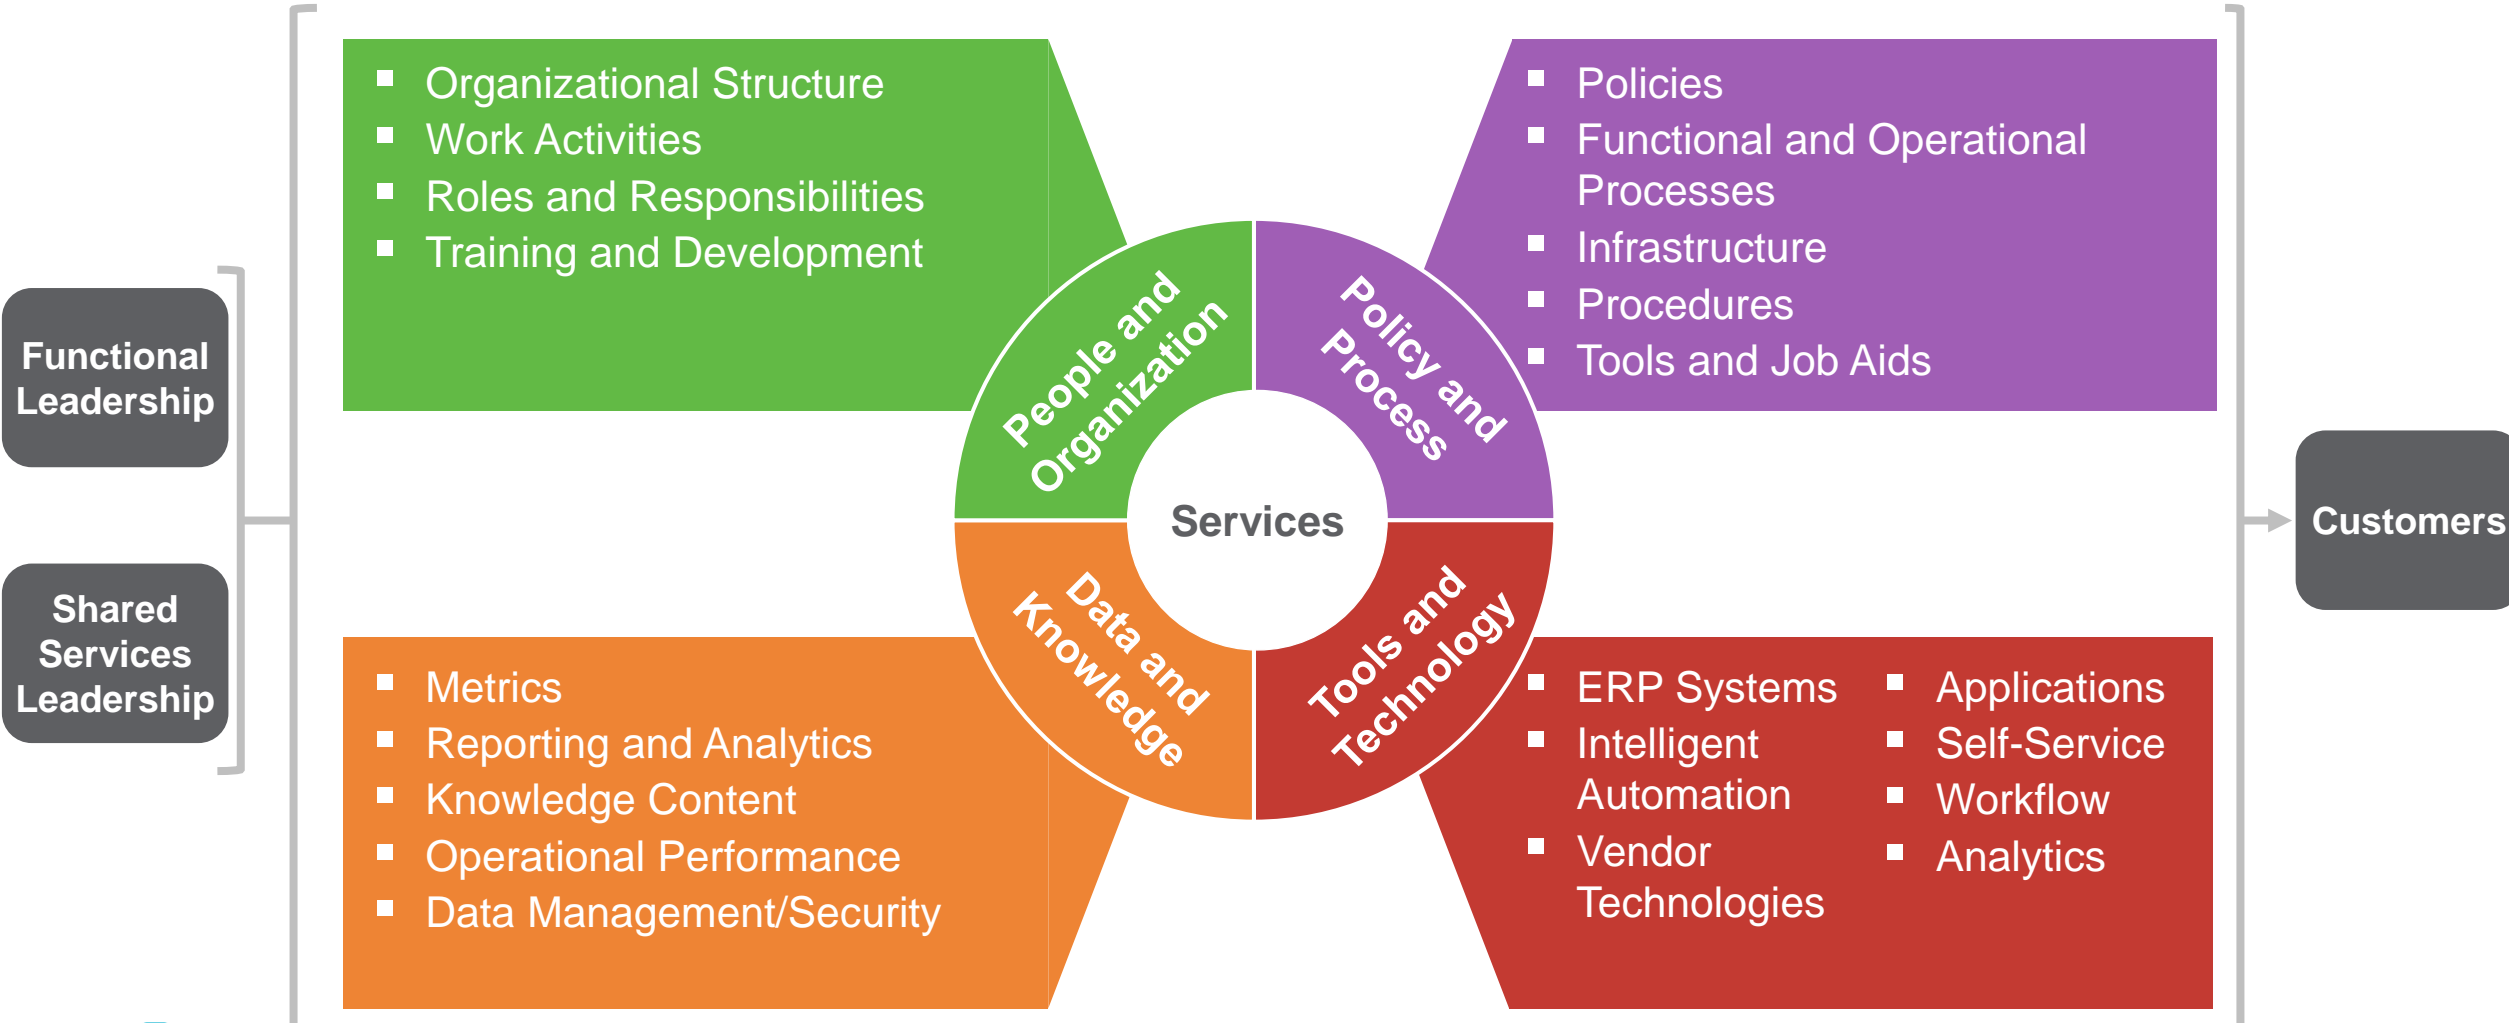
Functional Leadership

Shared Services Leadership

- Organizational Structure
- Work Activities
- Roles and Responsibilities
- Training and Development

- Policies
- Functional and Operational Processes
- Infrastructure
- Procedures
- Tools and Job Aids

People and Organization

Policy and Process

Services

Data and Knowledge

Tools and Technology

- Metrics
- Reporting and Analytics
- Knowledge Content
- Operational Performance
- Data Management/Security

- ERP Systems
- Intelligent Automation
- Vendor Technologies

- Applications
- Self-Service
- Workflow
- Analytics

Customers